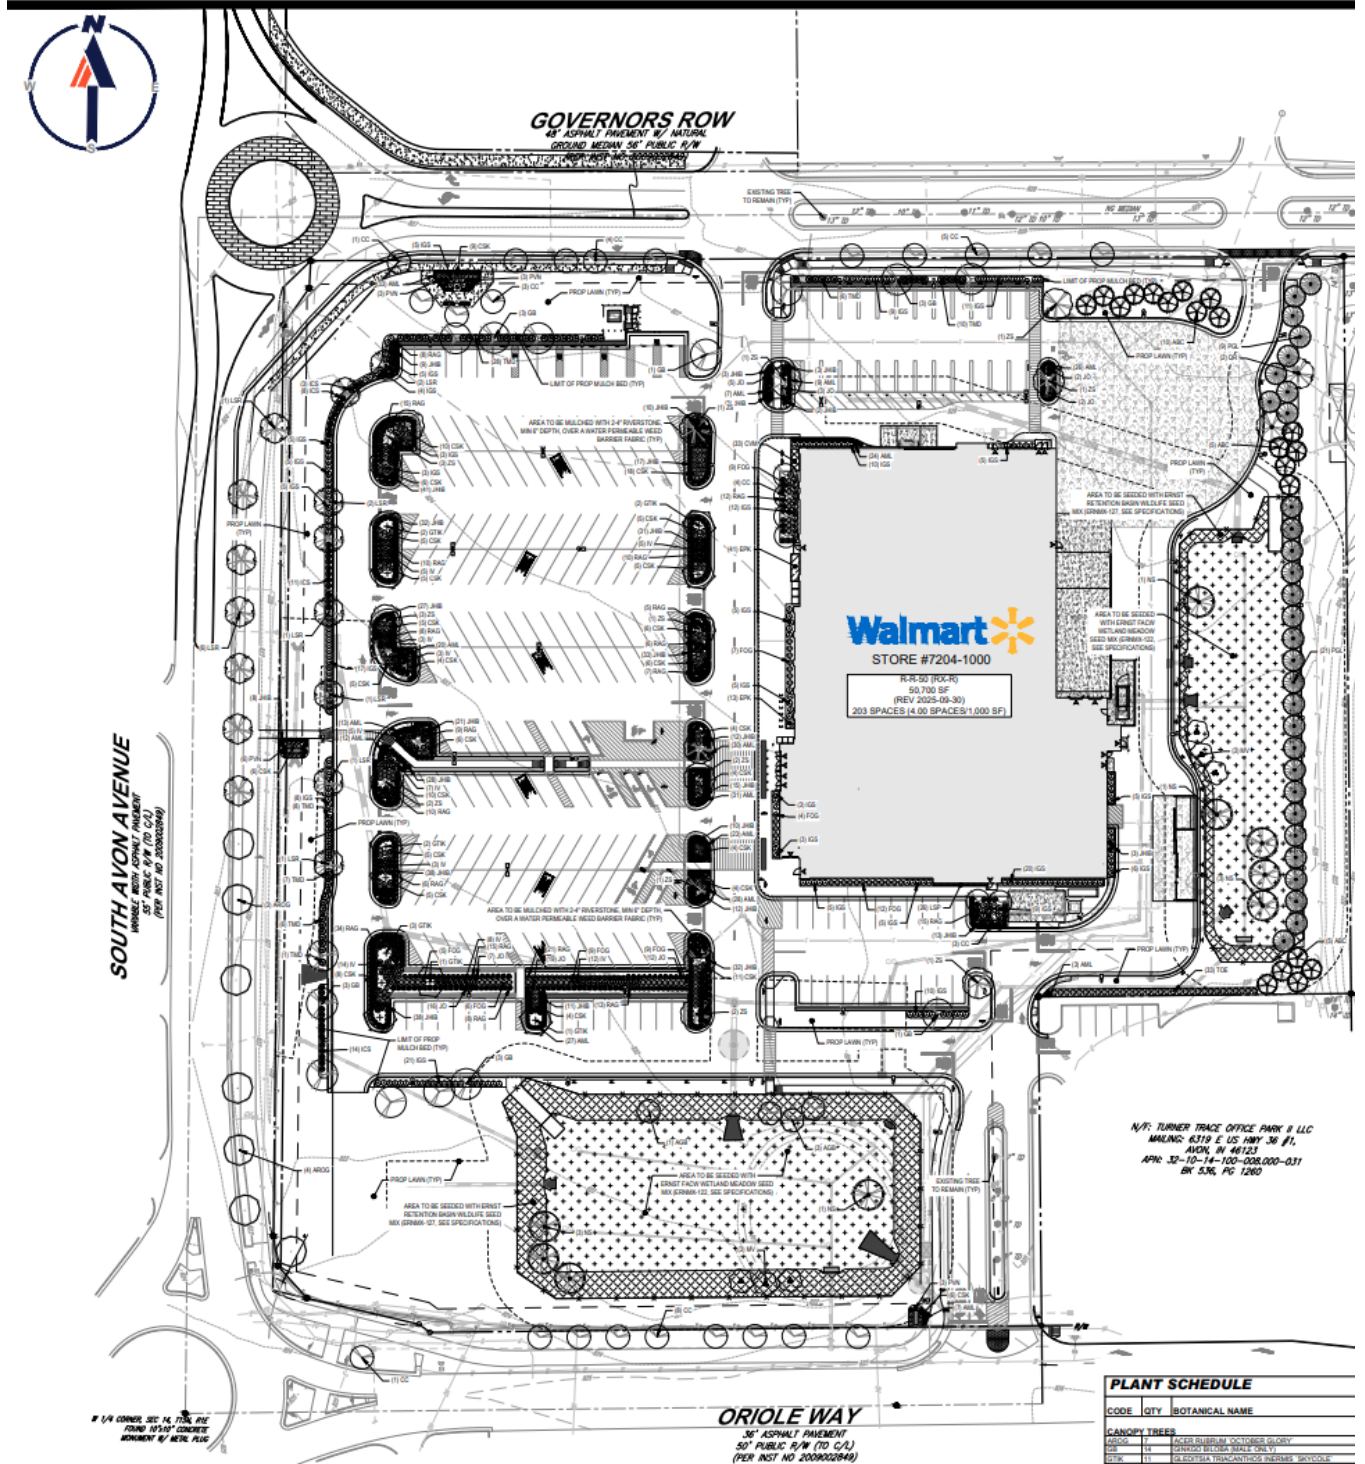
N
W
E
S

GOVERNORS ROW
48' ASPHALT PAVEMENT W/ NATURAL GROUND MEDIAN 56' PUBLIC R/W

EXISTING TREE TO REMAIN (TYP)

LIMIT OF PROP MULCH BED (TYP)

PROP LAWN (TYP)

AREA TO BE MULCHED WITH 2-4" RIVERSTONE, MIN 6" DEPTH, OVER A WATER PERMEABLE WEED BARRIER FABRIC (TYP)

AREA TO BE SEEDED WITH ERNST RETENTION BASIN WILDLIFE SEED MIX (ERNMX-127, SEE SPECIFICATIONS)

AREA TO BE SEEDED WITH ERNST FACW WETLAND MEADOW SEED MIX (ERNMX-122, SEE SPECIFICATIONS)

Walmart

STORE #7204-1000

R-R-50 (RX-R)
50,700 SF
(REV 2025-09-30)
203 SPACES (4.00 SPACES/1,000 SF)

AREA TO BE MULCHED WITH 2-4" RIVERSTONE, MIN 6" DEPTH, OVER A WATER PERMEABLE WEED BARRIER FABRIC (TYP)

LIMIT OF PROP MULCH BED (TYP)

SOUTH AVON AVENUE
VARIABLE WIDTH ASPHALT PAVEMENT
55' PUBLIC R/W (TO C/L)
(PER INST NO 2009002649)

AREA TO BE SEEDED WITH ERNST FACW WETLAND MEADOW SEED MIX (ERNMX-122, SEE SPECIFICATIONS)

AREA TO BE SEEDED WITH ERNST RETENTION BASIN WILDLIFE SEED MIX (ERNMX-127, SEE SPECIFICATIONS)

EXISTING TREE TO REMAIN (TYP)

N/F: TURNER TRACE OFFICE PARK II LLC
MAILING: 6319 E US HWY 36 #1,
AVON, IN 46123
APN: 32-10-14-100-008.000-031
BK 536, PG 1260

# 1/4 CORNER, SEC 14, T15N, R1E FOUND 10"x10" CONCRETE MONUMENT W/ METAL PLUG

ORIOLE WAY
36' ASPHALT PAVEMENT
50' PUBLIC R/W (TO C/L)
(PER INST NO 2009002649)

PLANT SCHEDULE

| CODE | QTY | BOTANICAL NAME |
|---|---|---|
| CANOPY TREES | | |
| AROG | 8 | ACER RUBRUM 'OCTOBER GLORY' |
| GB | 14 | GINKGO BILOBA (MALE ONLY) |
| GTIK | 11 | GLEDITSIA TRIACANTHOS INERMIS 'SKYCOLE' |